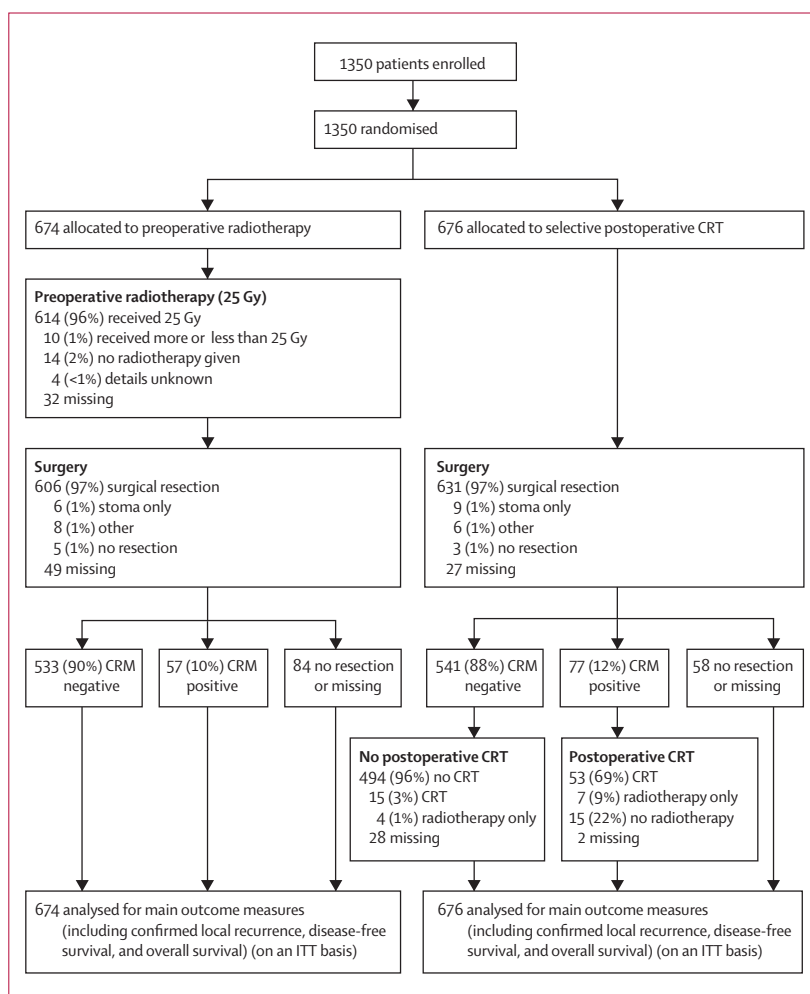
1350 patients enrolled

1350 randomised

674 allocated to preoperative radiotherapy

676 allocated to selective postoperative CRT

Preoperative radiotherapy (25 Gy)
614 (96%) received 25 Gy
10 (1%) received more or less than 25 Gy
14 (2%) no radiotherapy given
4 (<1%) details unknown
32 missing

Surgery
606 (97%) surgical resection
6 (1%) stoma only
8 (1%) other
5 (1%) no resection
49 missing

Surgery
631 (97%) surgical resection
9 (1%) stoma only
6 (1%) other
3 (1%) no resection
27 missing

533 (90%) CRM negative

57 (10%) CRM positive

84 no resection or missing

541 (88%) CRM negative

77 (12%) CRM positive

58 no resection or missing

No postoperative CRT
494 (96%) no CRT
15 (3%) CRT
4 (1%) radiotherapy only
28 missing

Postoperative CRT
53 (69%) CRT
7 (9%) radiotherapy only
15 (22%) no radiotherapy
2 missing

674 analysed for main outcome measures (including confirmed local recurrence, disease-free survival, and overall survival) (on an ITT basis)

676 analysed for main outcome measures (including confirmed local recurrence, disease-free survival, and overall survival) (on an ITT basis)